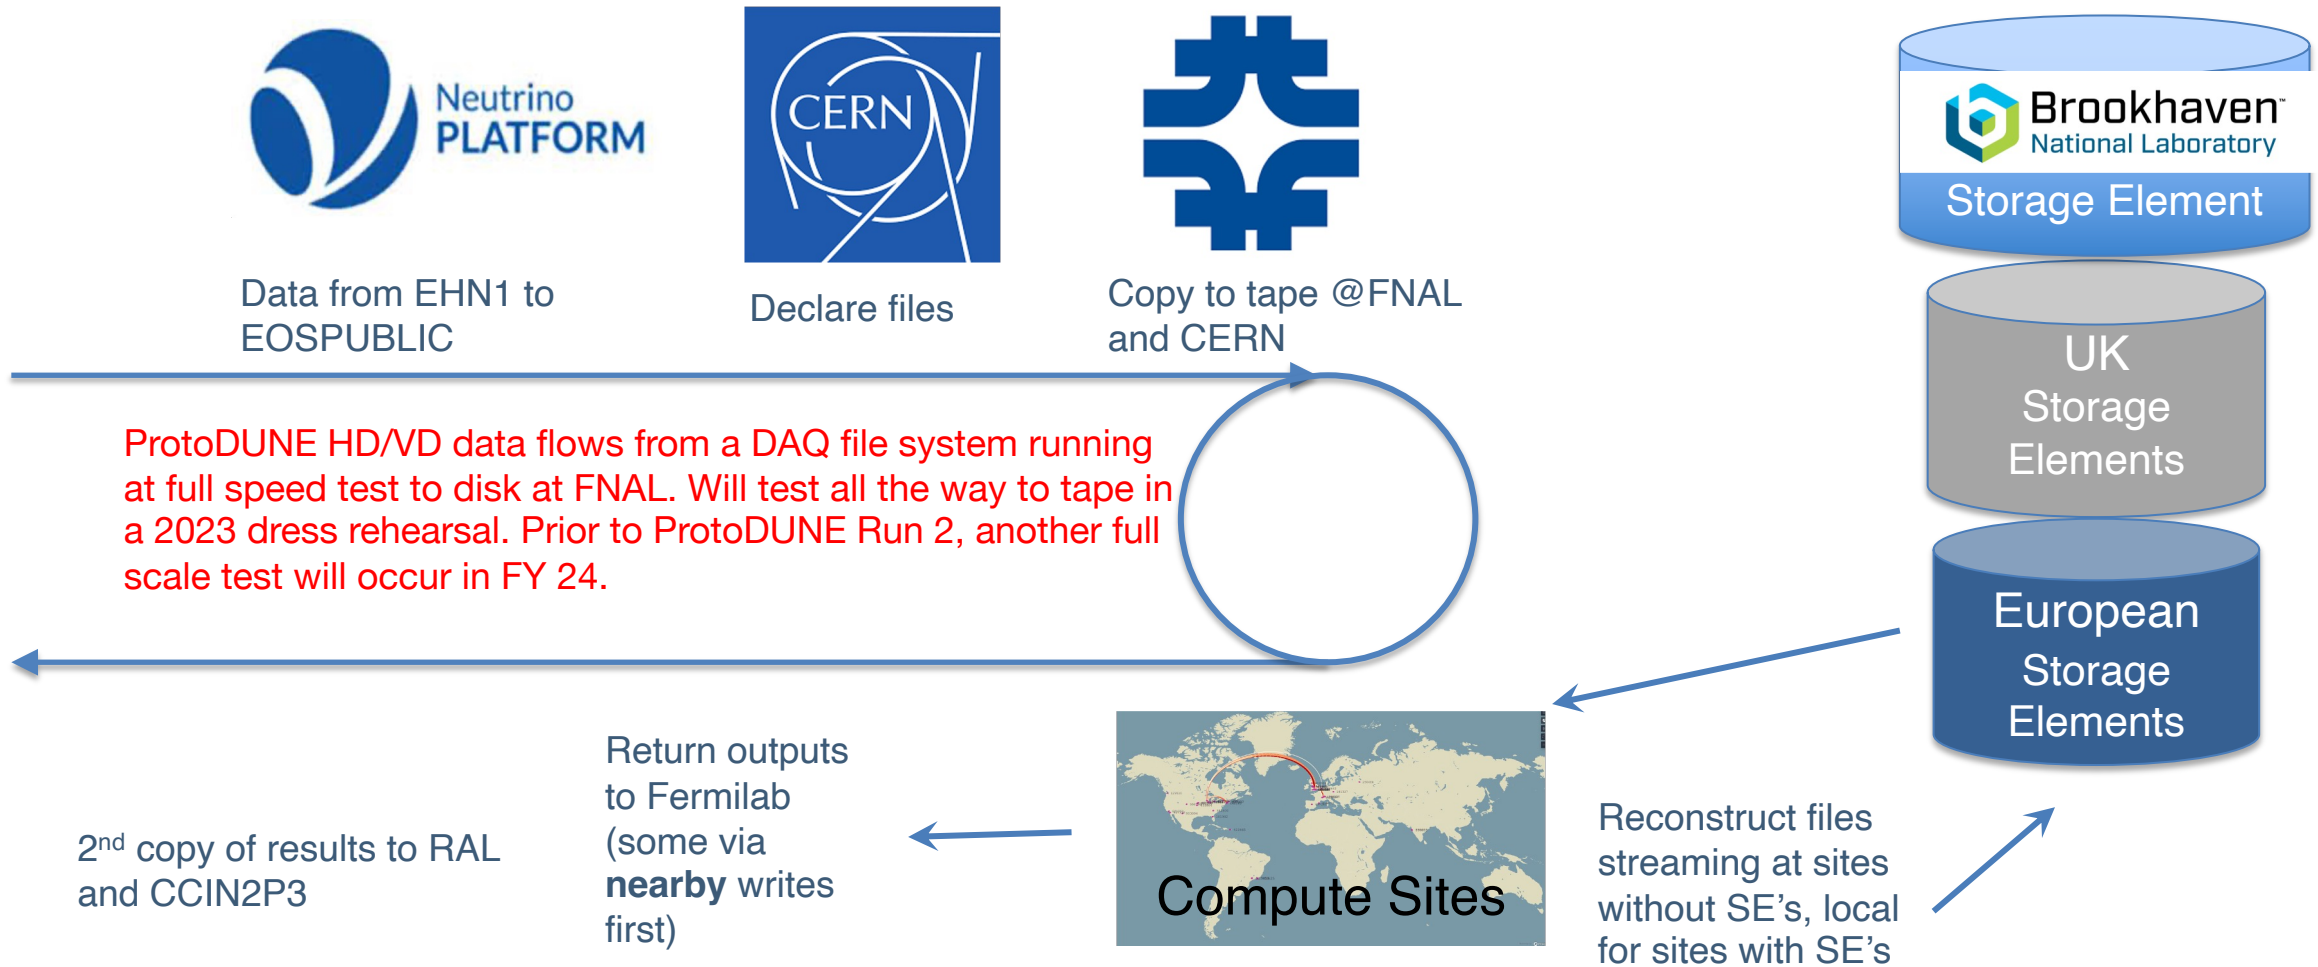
Neutrino PLATFORM

CERN

Brookhaven National Laboratory

Storage Element

Data from EHN1 to EOSPUBLIC

Declare files

Copy to tape @FNAL and CERN

UK Storage Elements

ProtoDUNE HD/VD data flows from a DAQ file system running at full speed test to disk at FNAL. Will test all the way to tape in a 2023 dress rehearsal. Prior to ProtoDUNE Run 2, another full scale test will occur in FY 24.

European Storage Elements

Return outputs to Fermilab (some via **nearby** writes first)

Compute Sites

2$^{nd}$ copy of results to RAL and CCIN2P3

Reconstruct files streaming at sites without SE's, local for sites with SE's